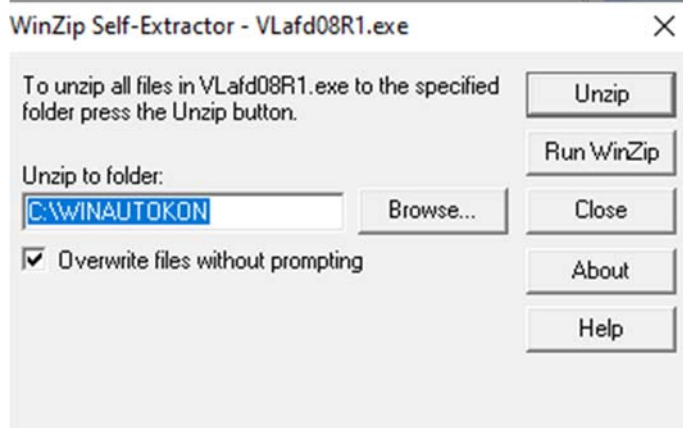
WinZip Self-Extractor - VLafd08R1.exe

X

To unzip all files in VLafd08R1.exe to the specified folder press the Unzip button.

Unzip to folder:

C:\WINAUTOKON

Browse...

☑ Overwrite files without prompting

Unzip

Run WinZip

Close

About

Help